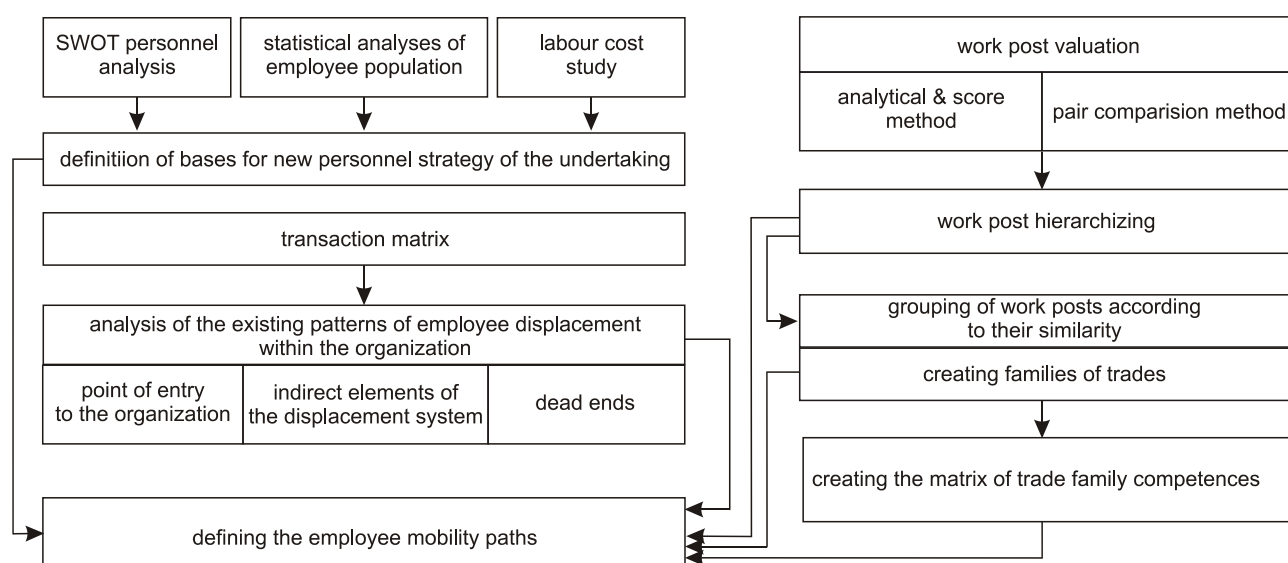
SWOT personnel analysis

statistical analyses of employee population

labour cost study

definitiion of bases for new personnel strategy of the undertaking

transaction matrix

analysis of the existing patterns of employee displacement within the organization

point of entry to the organization

indirect elements of the displacement system

dead ends

defining the employee mobility paths

work post valuation

analytical & score method

pair comparision method

work post hierarchizing

grouping of work posts according to their similarity

creating families of trades

creating the matrix of trade family competences